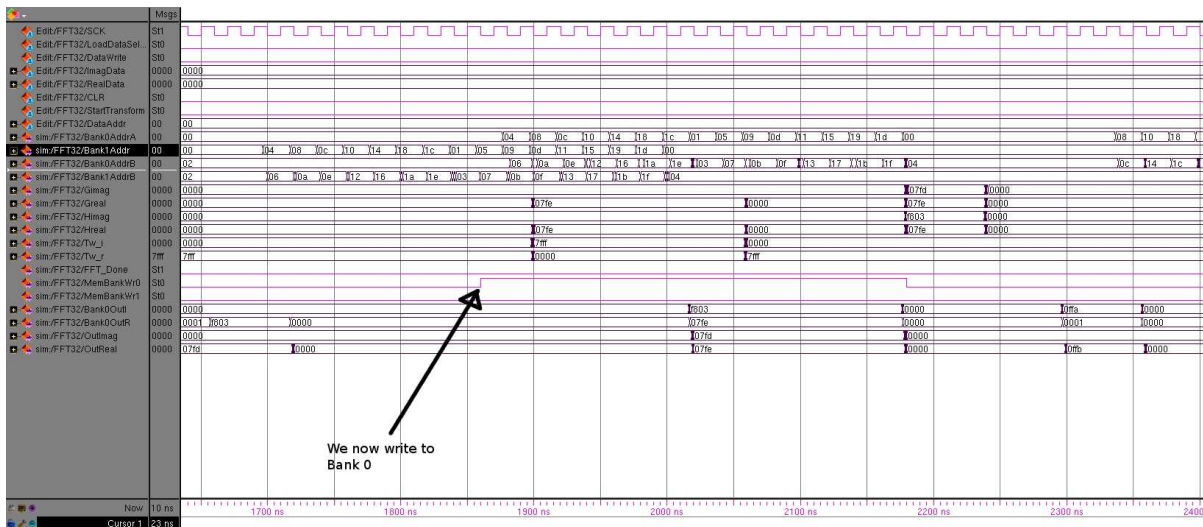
Msgs

Edit/FFT32/SCK St1
Edit/FFT32/LoadDataSel... St0
Edit/FFT32/DataWrite St0
Edit/FFT32/ImagData 0000 0000
Edit/FFT32/RealData 0000 0000
Edit/FFT32/CLR St0
Edit/FFT32/StartTransform St0
Edit/FFT32/DataAddr 00 00
sim:/FFT32/Bank0AddrA 00 00 04 08 0c 10 14 18 1c 01 05 09 0d 11 15 19 1d 00 08 10 18
sim:/FFT32/Bank1Addr 00 00 04 08 0c 10 14 18 1c 01 05 09 0d 11 15 19 1d 00
sim:/FFT32/Bank0AddrB 02 02 06 0a 0e 12 16 1a 1e 03 07 0b 0f 13 17 1b 1f 04 0c 14 1c
sim:/FFT32/Bank1AddrB 02 02 06 0a 0e 12 16 1a 1e 03 07 0b 0f 13 17 1b 1f 04
sim:/FFT32/Gimag 0000 0000 07fd 0000
sim:/FFT32/Greal 0000 0000 07fe 0000 07fe 0000
sim:/FFT32/Himag 0000 0000 f803 0000
sim:/FFT32/Hreal 0000 0000 07fe 0000 07fe 0000
sim:/FFT32/Tw_i 0000 0000 7fff 0000
sim:/FFT32/Tw_r 7fff 7fff 0000 7fff
sim:/FFT32/FFT_Done St1
sim:/FFT32/MemBankWr0 St0
sim:/FFT32/MemBankWr1 St0
sim:/FFT32/Bank0OutI 0000 0000 f803 0000 0ffa 0000
sim:/FFT32/Bank0OutR 0000 0001 f803 0000 07fe 0000 0001 0000
sim:/FFT32/OutImag 0000 0000 07fd 0000
sim:/FFT32/OutReal 0000 07fd 0000 07fe 0000 0ffb 0000

We now write to Bank 0

Now 10 ns
Cursor 1 23 ns
1700 ns 1800 ns 1900 ns 2000 ns 2100 ns 2200 ns 2300 ns 2400